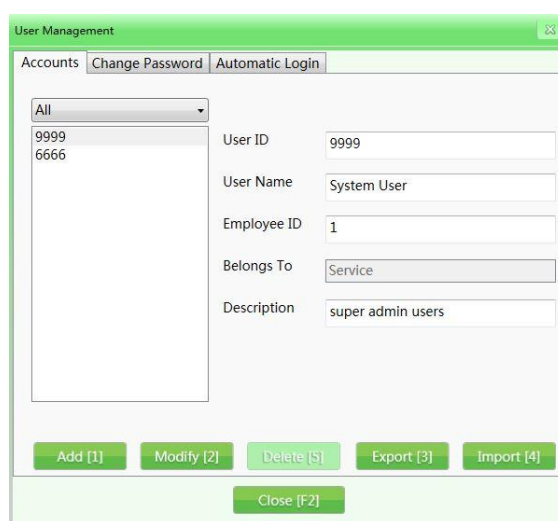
User Management

Accounts | Change Password | Automatic Login

All

9999
6666

User ID 9999

User Name System User

Employee ID 1

Belongs To Service

Description super admin users

Add [1] Modify [2] Delete [5] Export [3] Import [4]

Close [F2]